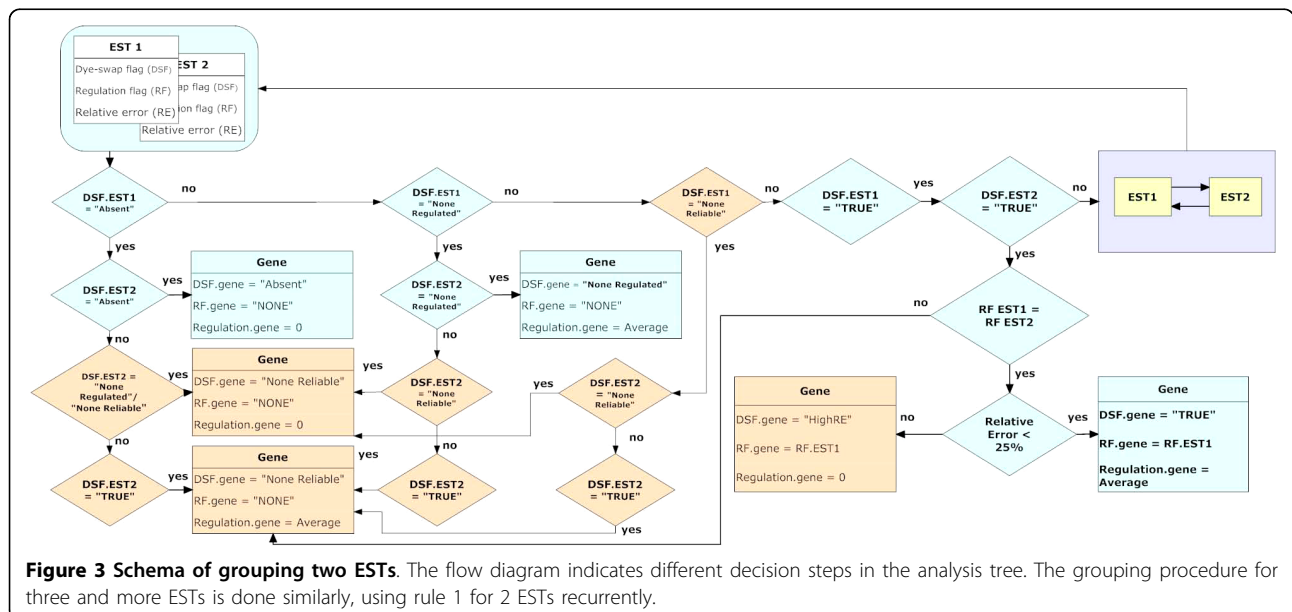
EST 1
Dye-swap flag (DSF)
Regulation flag (RF)
Relative error (RE)

EST 2
ap flag (DSF)
on flag (RF)
Relative error (RE)

DSF.EST1 = "Absent"
no
DSF.EST1 = "None Regulated"
no
DSF.EST1 = "None Reliable"
no
DSF.EST1 = "TRUE"
yes
DSF.EST2 = "TRUE"
no
EST1
EST2

yes
DSF.EST2 = "Absent"
yes
Gene
DSF.gene = "Absent"
RF.gene = "NONE"
Regulation.gene = 0

yes
DSF.EST2 = "None Regulated"
yes
Gene
DSF.gene = "None Regulated"
RF.gene = "NONE"
Regulation.gene = Average

yes

yes
no
RF EST1 = RF EST2

no
DSF.EST2 = "None Regulated"/ "None Reliable"
yes
Gene
DSF.gene = "None Reliable"
RF.gene = "NONE"
Regulation.gene = 0
yes
no
DSF.EST2 = "None Reliable"
yes
DSF.EST2 = "None Reliable"

yes
Gene
DSF.gene = "HighRE"
RF.gene = RF.EST1
Regulation.gene = 0
no
Relative Error < 25%
yes
Gene
DSF.gene = "TRUE"
RF.gene = RF.EST1
Regulation.gene = Average

no
DSF.EST2 = "TRUE"
yes
Gene
DSF.gene = "None Reliable"
RF.gene = "NONE"
Regulation.gene = Average
yes
no
DSF.EST2 = "TRUE"
no
DSF.EST2 = "TRUE"
yes

**Figure 3 Schema of grouping two ESTs**. The flow diagram indicates different decision steps in the analysis tree. The grouping procedure for three and more ESTs is done similarly, using rule 1 for 2 ESTs recurrently.